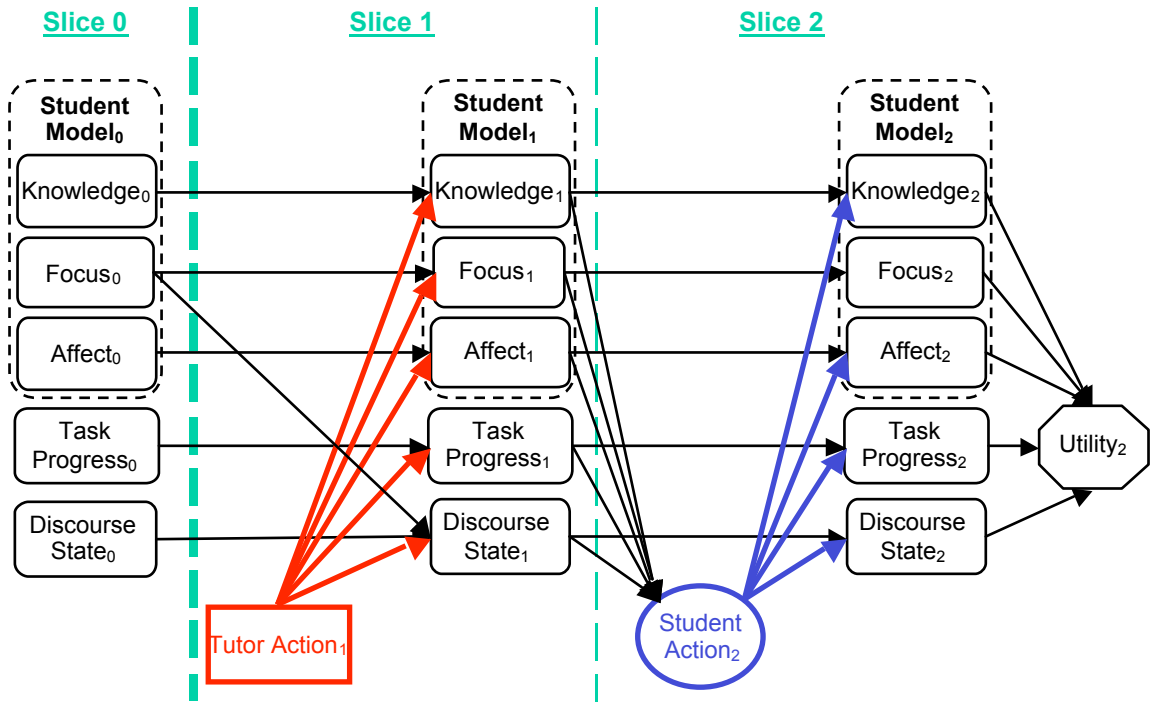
Slice 0

Slice 1

Slice 2

Student Model$_0$

Knowledge$_0$

Focus$_0$

Affect$_0$

Task Progress$_0$

Discourse State$_0$

Student Model$_1$

Knowledge$_1$

Focus$_1$

Affect$_1$

Task Progress$_1$

Discourse State$_1$

Tutor Action$_1$

Student Model$_2$

Knowledge$_2$

Focus$_2$

Affect$_2$

Task Progress$_2$

Discourse State$_2$

Student Action$_2$

Utility$_2$